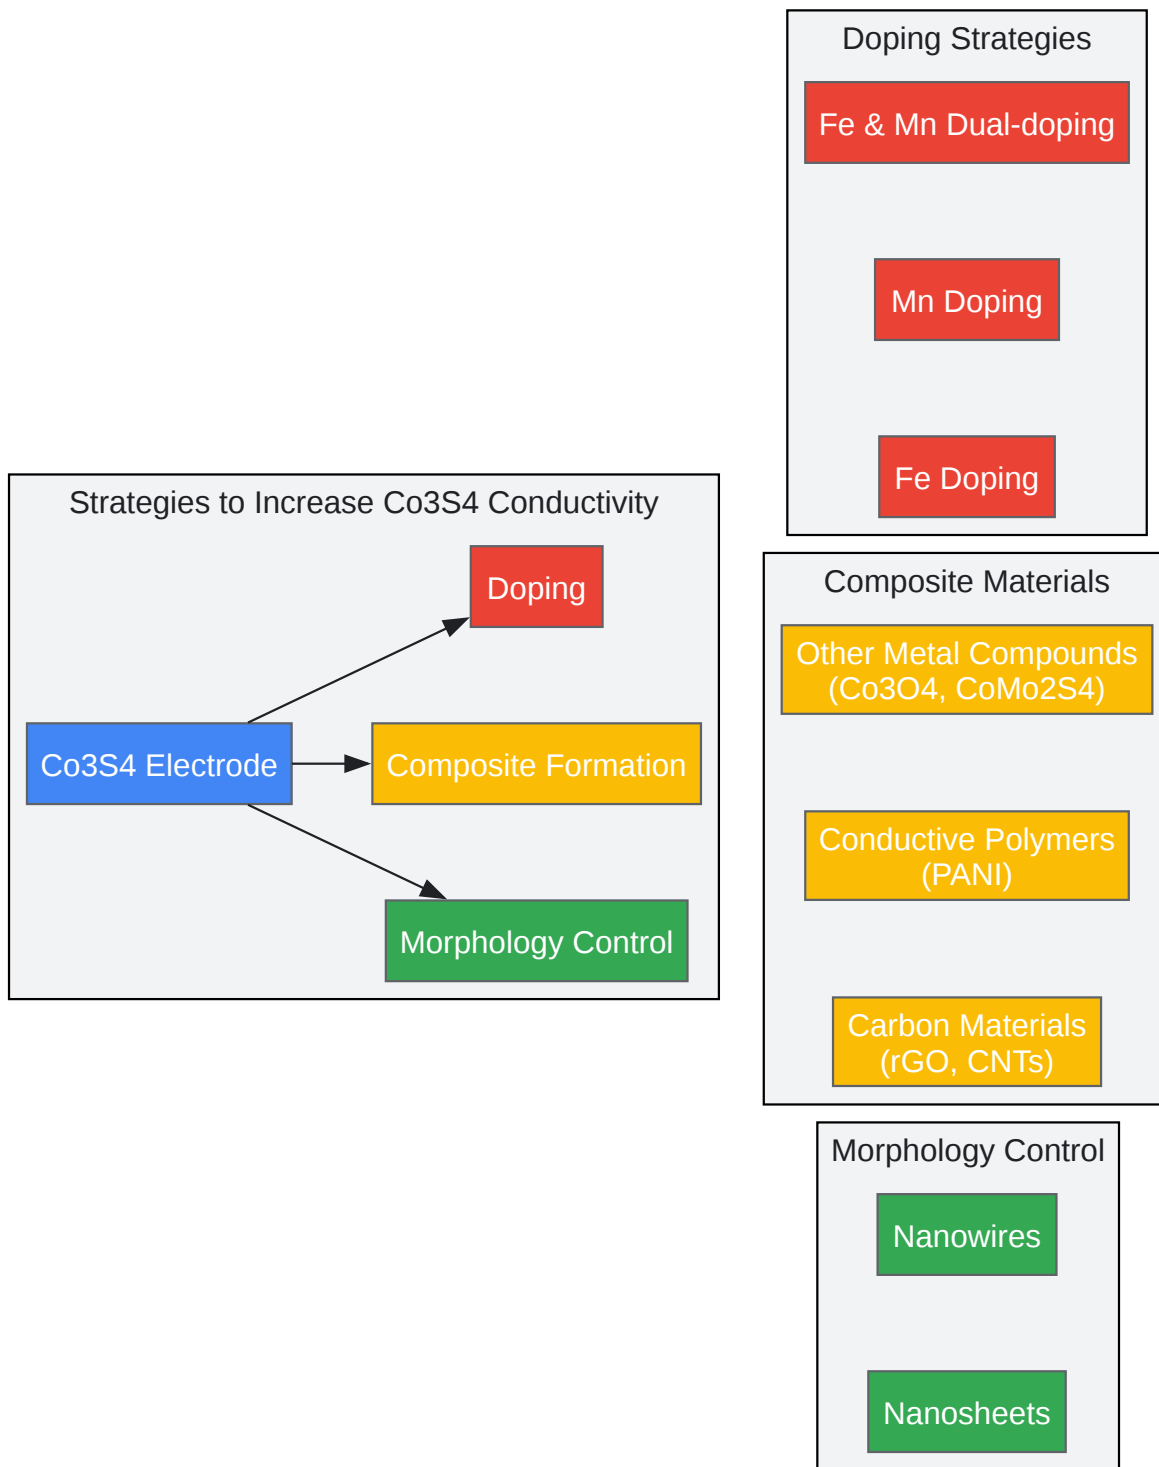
Doping Strategies

Fe & Mn Dual-doping

Mn Doping

Fe Doping

Strategies to Increase Co3S4 Conductivity

Doping

Co3S4 Electrode

Composite Formation

Morphology Control

Composite Materials

Other Metal Compounds (Co3O4, CoMo2S4)

Conductive Polymers (PANI)

Carbon Materials (rGO, CNTs)

Morphology Control

Nanowires

Nanosheets